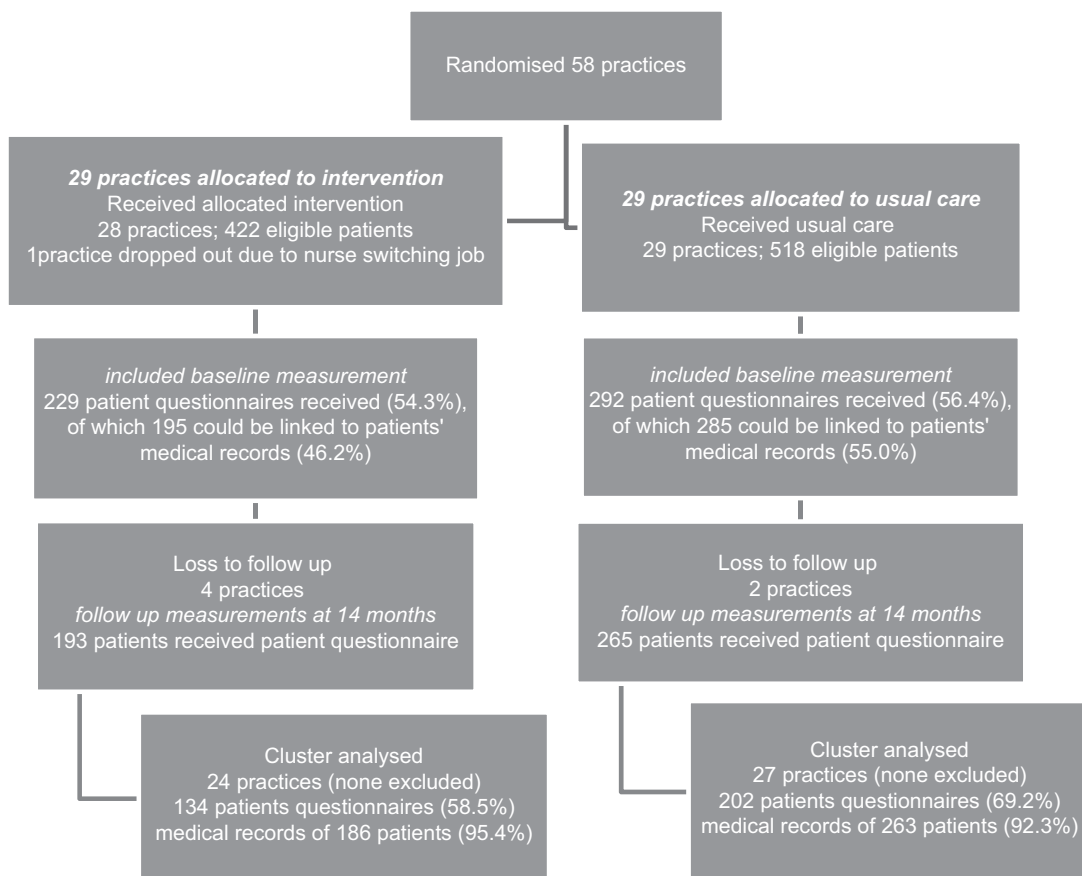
Randomised 58 practices

29 practices allocated to intervention
Received allocated intervention
28 practices; 422 eligible patients
1practice dropped out due to nurse switching job

29 practices allocated to usual care
Received usual care
29 practices; 518 eligible patients

included baseline measurement
229 patient questionnaires received (54.3%), of which 195 could be linked to patients' medical records (46.2%)

included baseline measurement
292 patient questionnaires received (56.4%), of which 285 could be linked to patients' medical records (55.0%)

Loss to follow up
4 practices
follow up measurements at 14 months
193 patients received patient questionnaire

Loss to follow up
2 practices
follow up measurements at 14 months
265 patients received patient questionnaire

Cluster analysed
24 practices (none excluded)
134 patients questionnaires (58.5%)
medical records of 186 patients (95.4%)

Cluster analysed
27 practices (none excluded)
202 patients questionnaires (69.2%)
medical records of 263 patients (92.3%)